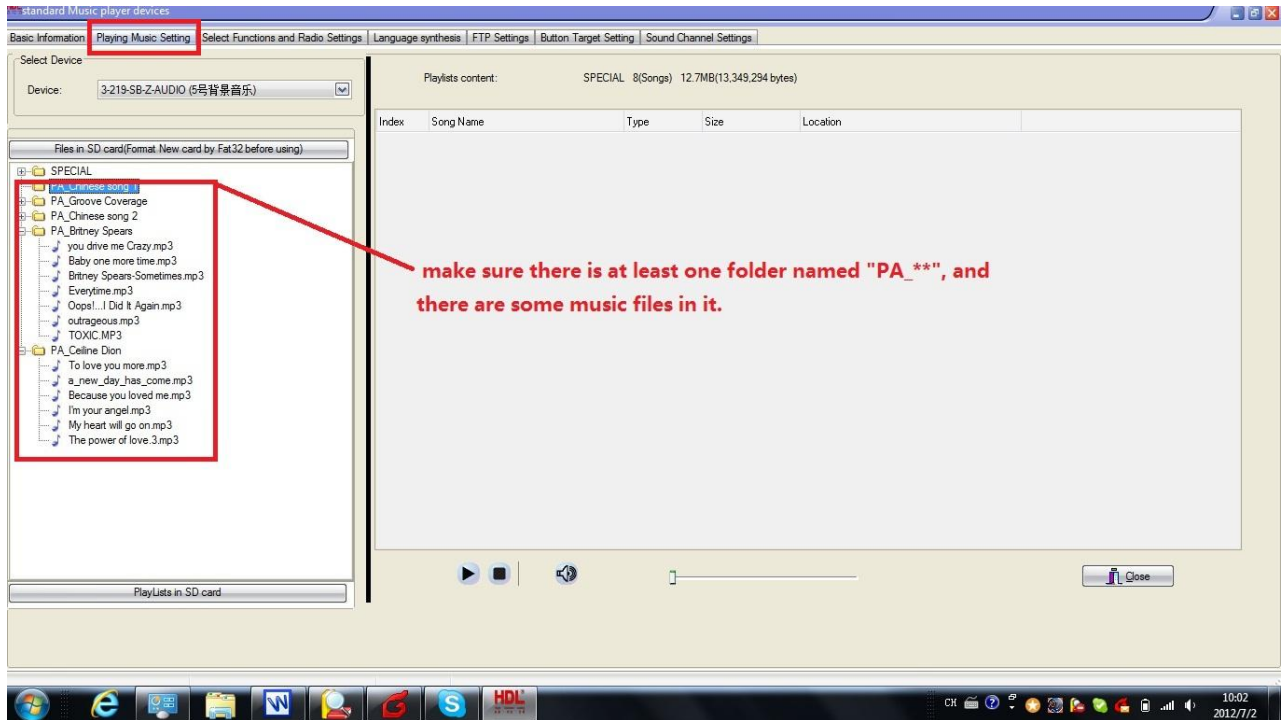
standard Music player devices

Basic Information | Playing Music Setting | Select Functions and Radio Settings | Language synthesis | FTP Settings | Button Target Setting | Sound Channel Settings

Select Device

Device: 3-219-SB-Z-AUDIO (5号背景音乐)

Files in SD card(Format New card by Fat32 before using)

SPECIAL
PA_Chinese song 1
PA_Groove Coverage
PA_Chinese song 2
PA_Britney Spears
you drive me Crazy.mp3
Baby one more time.mp3
Britney Spears-Sometimes.mp3
Everytime.mp3
Oops!...I Did It Again.mp3
outrageous.mp3
TOXIC.MP3
PA_Ceiline Dion
To love you more.mp3
a_new_day_has_come.mp3
Because you loved me.mp3
I'm your angel.mp3
My heart will go on.mp3
The power of love.3.mp3

PlayLists in SD card

Playlists content: SPECIAL 8(Songs) 12.7MB(13,349,294 bytes)

| Index | Song Name | Type | Size | Location |
|---|---|---|---|---|

make sure there is at least one folder named "PA_**", and there are some music files in it.

Close

HDL

CH

10:02
2012/7/2